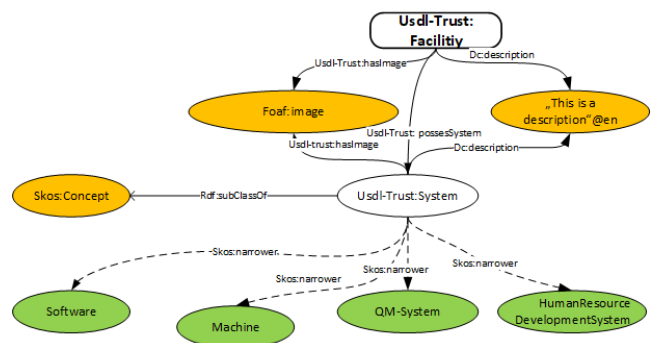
Usdl-Trust: Facilitiy

Usdl-Trust:hasImage

Dc:description

Foaf:image

„This is a description"@en

Usdl-Trust: possesSystem

Usdl-trust:hasImage

Dc:description

Skos:Concept

Rdf:subClassOf

Usdl-Trust:System

Skos:narrower

Skos:narrower

Skos:narrower

Skos:narrower

Software

Machine

QM-System

HumanResource DevelopmentSystem